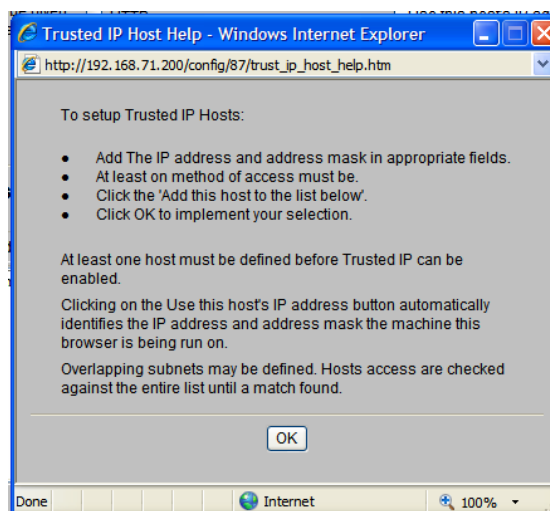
Trusted IP Host Help - Windows Internet Explorer

http://192.168.71.200/config/87/trust_ip_host_help.htm

To setup Trusted IP Hosts:

- Add The IP address and address mask in appropriate fields.
- At least on method of access must be.
- Click the 'Add this host to the list below'.
- Click OK to implement your selection.

At least one host must be defined before Trusted IP can be enabled.

Clicking on the Use this host's IP address button automatically identifies the IP address and address mask the machine this browser is being run on.

Overlapping subnets may be defined. Hosts access are checked against the entire list until a match found.

OK

Done

Internet

100%